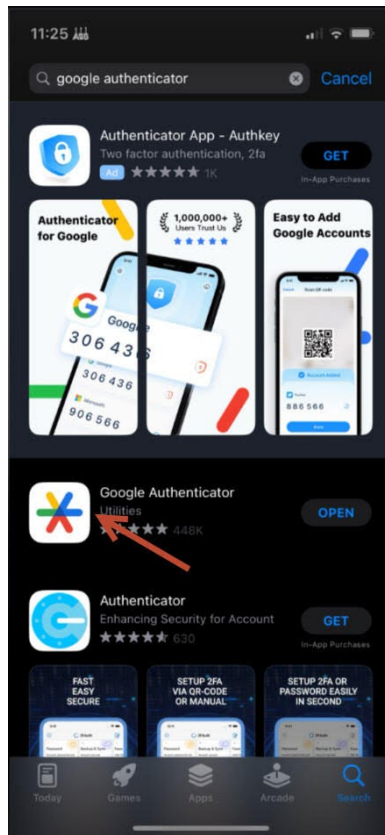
11:25

google authenticator

Cancel

Authenticator App - Authkey

Two factor authentication, 2fa

Ad ★★★★★ 1K

GET

In-App Purchases

Authenticator for Google

Google

306 436

306 436

Microsoft

906 566

1,000,000+ Users Trust Us

★★★★★

Easy to Add Google Accounts

Scan QR code

886 566

Google Authenticator

Utilities

★★★★★ 448K

OPEN

Authenticator

Enhancing Security for Account

★★★★★ 630

GET

In-App Purchases

FAST EASY SECURE

SETUP 2FA VIA QR-CODE OR MANUAL

SETUP 2FA OR PASSWORD EASILY IN SECOND

Today

Games

Apps

Arcade

Search